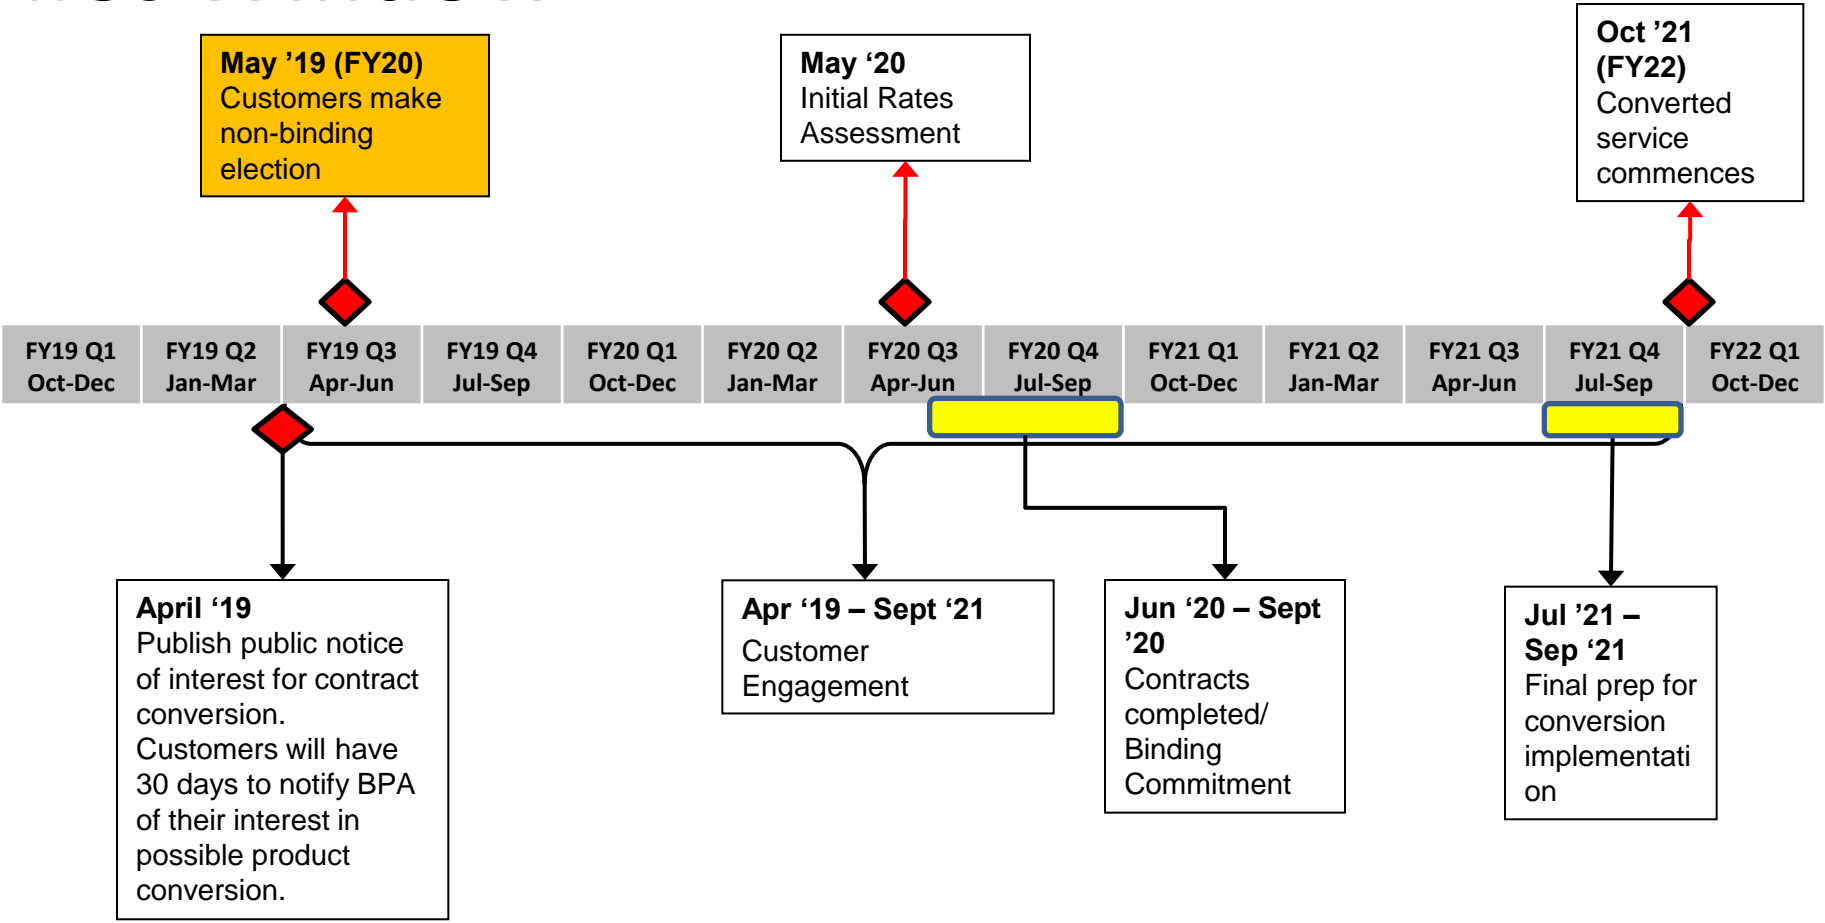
May ’19 (FY20)
Customers make non-binding election

May ‘20
Initial Rates Assessment

Oct ’21 (FY22)
Converted service commences

| FY19 Q1 Oct-Dec | FY19 Q2 Jan-Mar | FY19 Q3 Apr-Jun | FY19 Q4 Jul-Sep | FY20 Q1 Oct-Dec | FY20 Q2 Jan-Mar | FY20 Q3 Apr-Jun | FY20 Q4 Jul-Sep | FY21 Q1 Oct-Dec | FY21 Q2 Jan-Mar | FY21 Q3 Apr-Jun | FY21 Q4 Jul-Sep | FY22 Q1 Oct-Dec |
|---|---|---|---|---|---|---|---|---|---|---|---|---|

April ‘19
Publish public notice of interest for contract conversion.
Customers will have 30 days to notify BPA of their interest in possible product conversion.

Apr ‘19 – Sept ‘21
Customer Engagement

Jun ‘20 – Sept ’20
Contracts completed/ Binding Commitment

Jul ‘21 – Sep ‘21
Final prep for conversion implementation